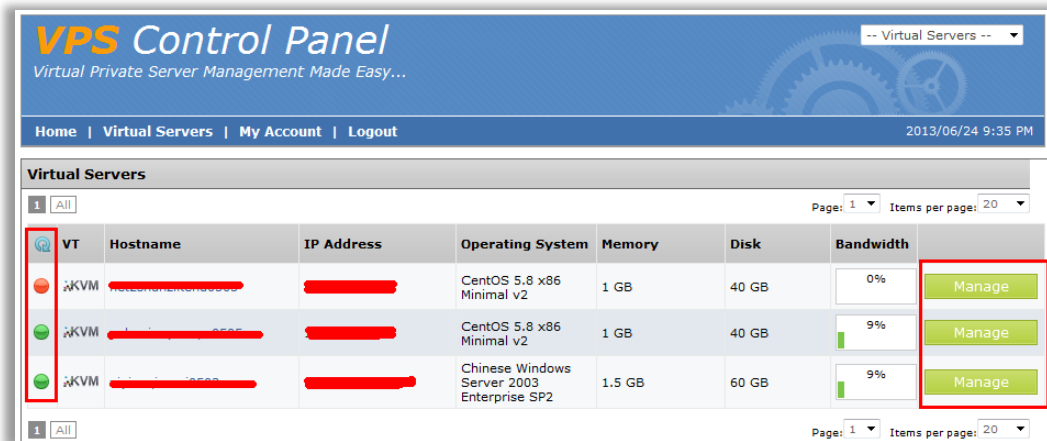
VPS Control Panel
Virtual Private Server Management Made Easy...

-- Virtual Servers --

Home | Virtual Servers | My Account | Logout

2013/06/24 9:35 PM

Virtual Servers

1 All

Page: 1 Items per page: 20

| | VT | Hostname | IP Address | Operating System | Memory | Disk | Bandwidth | |
|---|---|---|---|---|---|---|---|---|
| | KVM | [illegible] | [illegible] | CentOS 5.8 x86 Minimal v2 | 1 GB | 40 GB | 0% | Manage |
| | KVM | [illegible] | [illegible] | CentOS 5.8 x86 Minimal v2 | 1 GB | 40 GB | 9% | Manage |
| | KVM | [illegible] | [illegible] | Chinese Windows Server 2003 Enterprise SP2 | 1.5 GB | 60 GB | 9% | Manage |

1 All

Page: 1 Items per page: 20